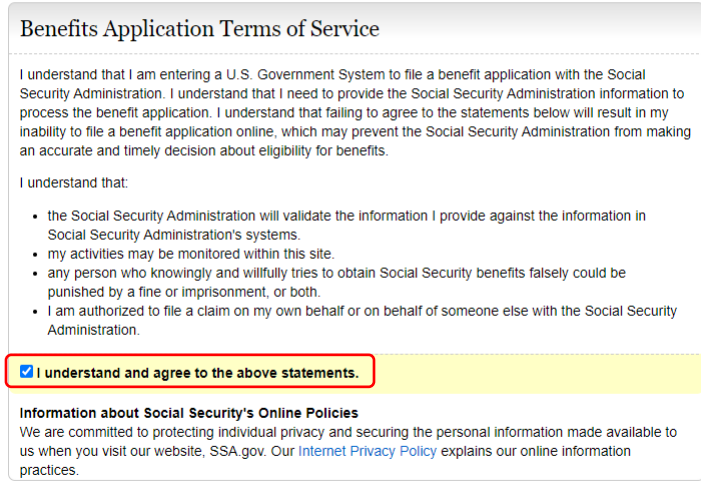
Benefits Application Terms of Service

I understand that I am entering a U.S. Government System to file a benefit application with the Social Security Administration. I understand that I need to provide the Social Security Administration information to process the benefit application. I understand that failing to agree to the statements below will result in my inability to file a benefit application online, which may prevent the Social Security Administration from making an accurate and timely decision about eligibility for benefits.

I understand that:

- the Social Security Administration will validate the information I provide against the information in Social Security Administration's systems.
- my activities may be monitored within this site.
- any person who knowingly and willfully tries to obtain Social Security benefits falsely could be punished by a fine or imprisonment, or both.
- I am authorized to file a claim on my own behalf or on behalf of someone else with the Social Security Administration.

I understand and agree to the above statements.

Information about Social Security's Online Policies
We are committed to protecting individual privacy and securing the personal information made available to us when you visit our website, SSA.gov. Our Internet Privacy Policy explains our online information practices.